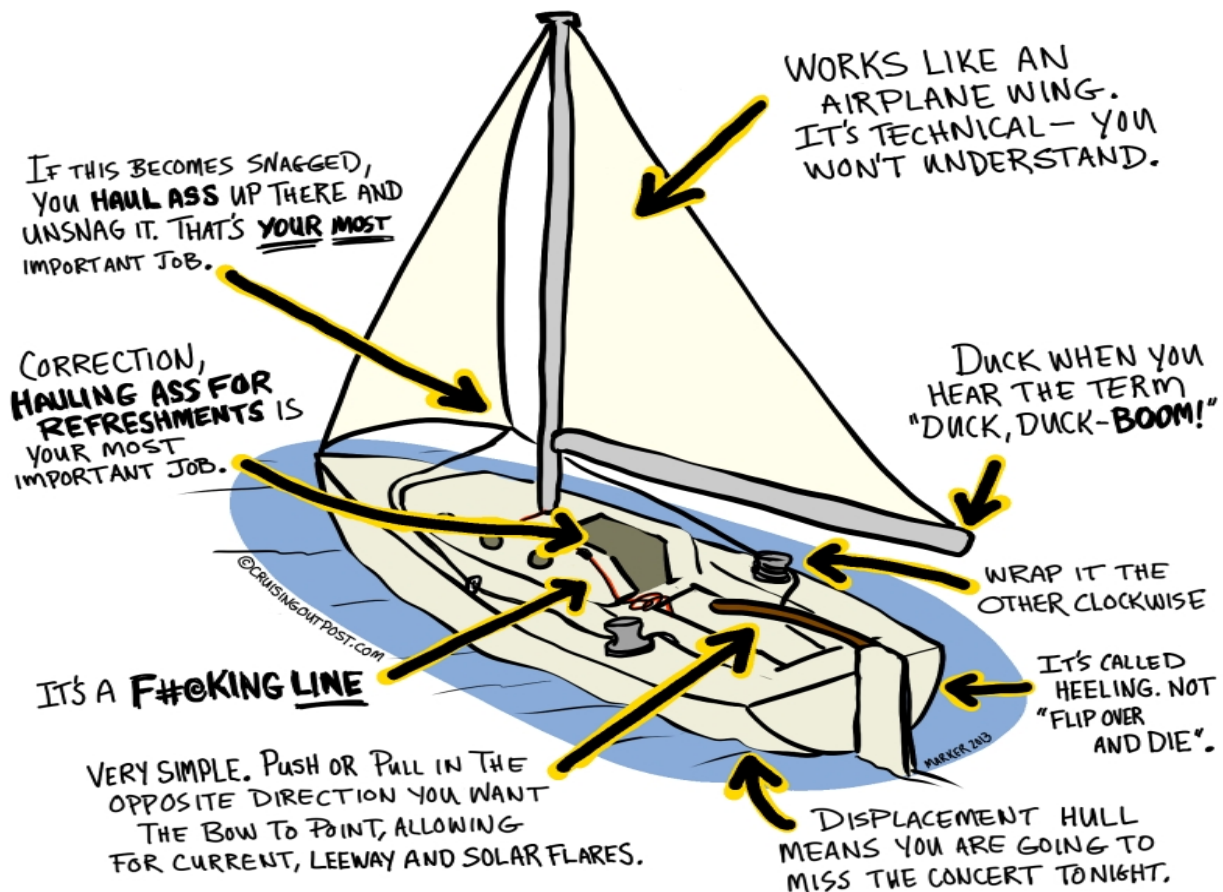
IF THIS BECOMES SNAGGED, YOU HAUL ASS UP THERE AND UNSNAG IT. THAT'S YOUR MOST IMPORTANT JOB.

WORKS LIKE AN AIRPLANE WING. IT'S TECHNICAL— YOU WON'T UNDERSTAND.

CORRECTION, HAULING ASS FOR REFRESHMENTS IS YOUR MOST IMPORTANT JOB.

DUCK WHEN YOU HEAR THE TERM "DUCK, DUCK-BOOM!"

©CRUISINGOUTPOST.COM

WRAP IT THE OTHER CLOCKWISE

IT'S A F#@KING LINE

IT'S CALLED HEELING. NOT "FLIP OVER AND DIE".

MARKER 2013

VERY SIMPLE. PUSH OR PULL IN THE OPPOSITE DIRECTION YOU WANT THE BOW TO POINT, ALLOWING FOR CURRENT, LEEWAY AND SOLAR FLARES.

DISPLACEMENT HULL MEANS YOU ARE GOING TO MISS THE CONCERT TONIGHT.